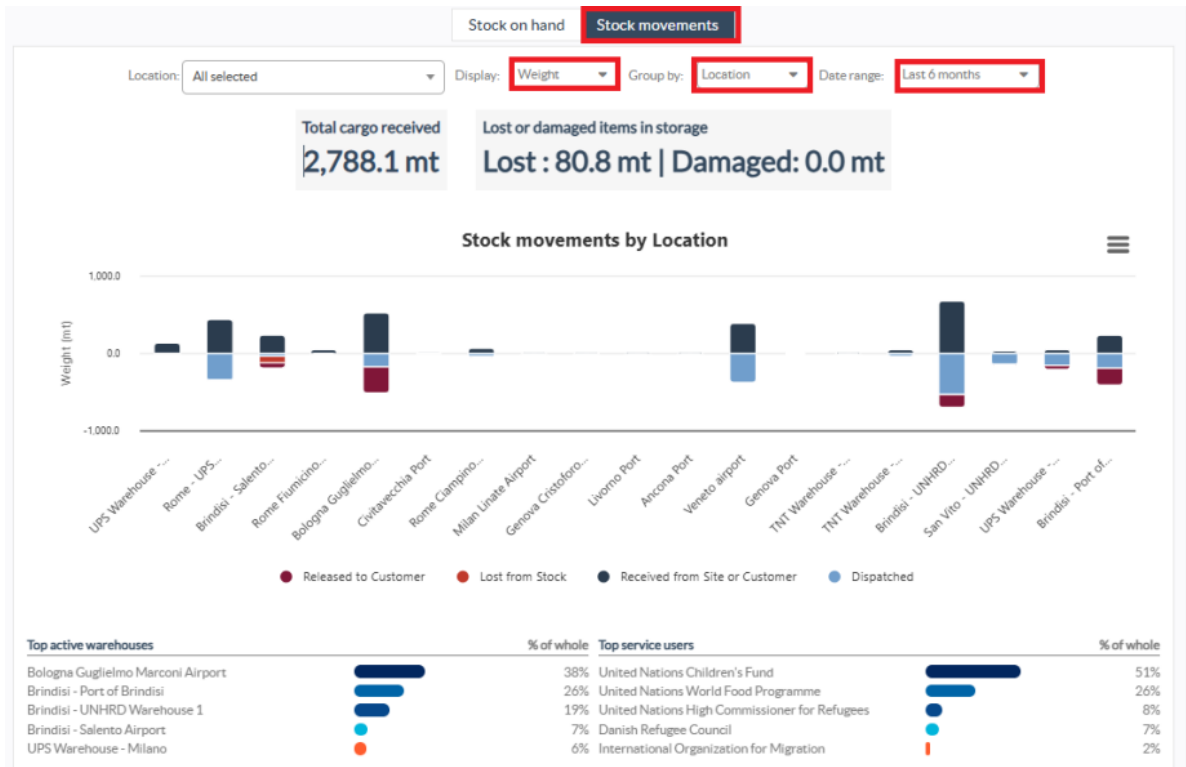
Stock on hand | Stock movements

Location: All selected
Display: Weight
Group by: Location
Date range: Last 6 months

Total cargo received
2,788.1 mt

Lost or damaged items in storage
Lost : 80.8 mt | Damaged: 0.0 mt

Stock movements by Location

1,000.0
0.0
-1,000.0
Weight (mt)

UPS Warehouse - ...
Rome - UPS...
Brindisi - Salento...
Rome Fiumicino...
Bologna Guglielmo...
Civitavecchia Port
Rome Ciampino...
Milan Linate Airport
Genova Cristoforo...
Livorno Port
Ancona Port
Veneto airport
Genova Port
TNT Warehouse - ...
TNT Warehouse - ...
Brindisi - UNHRD...
San Vito - UNHRD...
UPS Warehouse - ...
Brindisi - Port of...

Released to Customer
Lost from Stock
Received from Site or Customer
Dispatched

| Top active warehouses | % of whole |
|---|---|
| Bologna Guglielmo Marconi Airport | 38% |
| Brindisi - Port of Brindisi | 26% |
| Brindisi - UNHRD Warehouse 1 | 19% |
| Brindisi - Salento Airport | 7% |
| UPS Warehouse - Milano | 6% |

| Top service users | % of whole |
|---|---|
| United Nations Children's Fund | 51% |
| United Nations World Food Programme | 26% |
| United Nations High Commissioner for Refugees | 8% |
| Danish Refugee Council | 7% |
| International Organization for Migration | 2% |